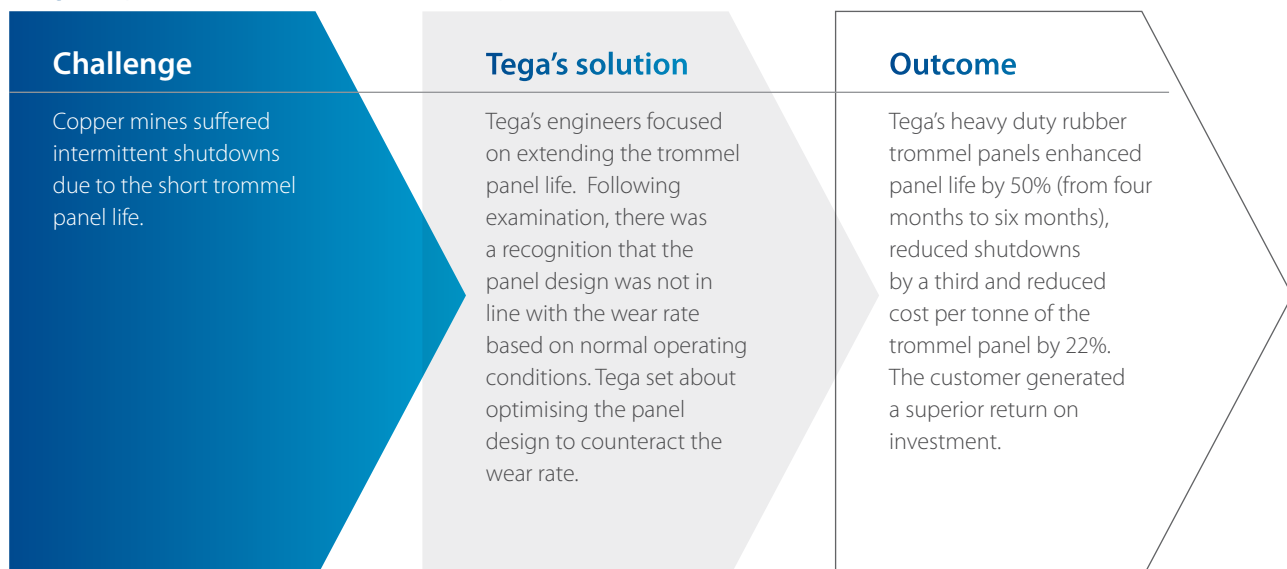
Challenge

Copper mines suffered intermittent shutdowns due to the short trommel panel life.

Tega's solution

Tega's engineers focused on extending the trommel panel life. Following examination, there was a recognition that the panel design was not in line with the wear rate based on normal operating conditions. Tega set about optimising the panel design to counteract the wear rate.

Outcome

Tega's heavy duty rubber trommel panels enhanced panel life by 50% (from four months to six months), reduced shutdowns by a third and reduced cost per tonne of the trommel panel by 22%. The customer generated a superior return on investment.